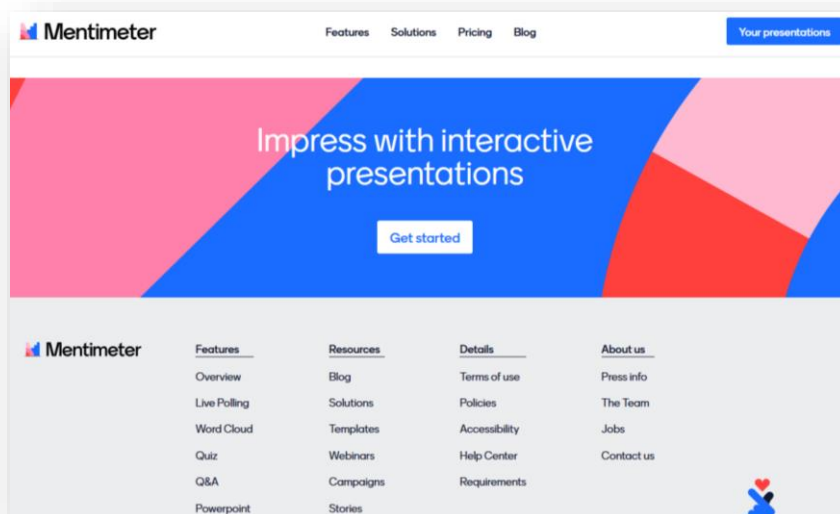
Mentimeter

Features Solutions Pricing Blog

Your presentations

Impress with interactive presentations

Get started

Mentimeter

Features
Overview
Live Polling
Word Cloud
Quiz
Q&A
Powerpoint

Resources
Blog
Solutions
Templates
Webinars
Campaigns
Stories

Details
Terms of use
Policies
Accessibility
Help Center
Requirements

About us
Press info
The Team
Jobs
Contact us